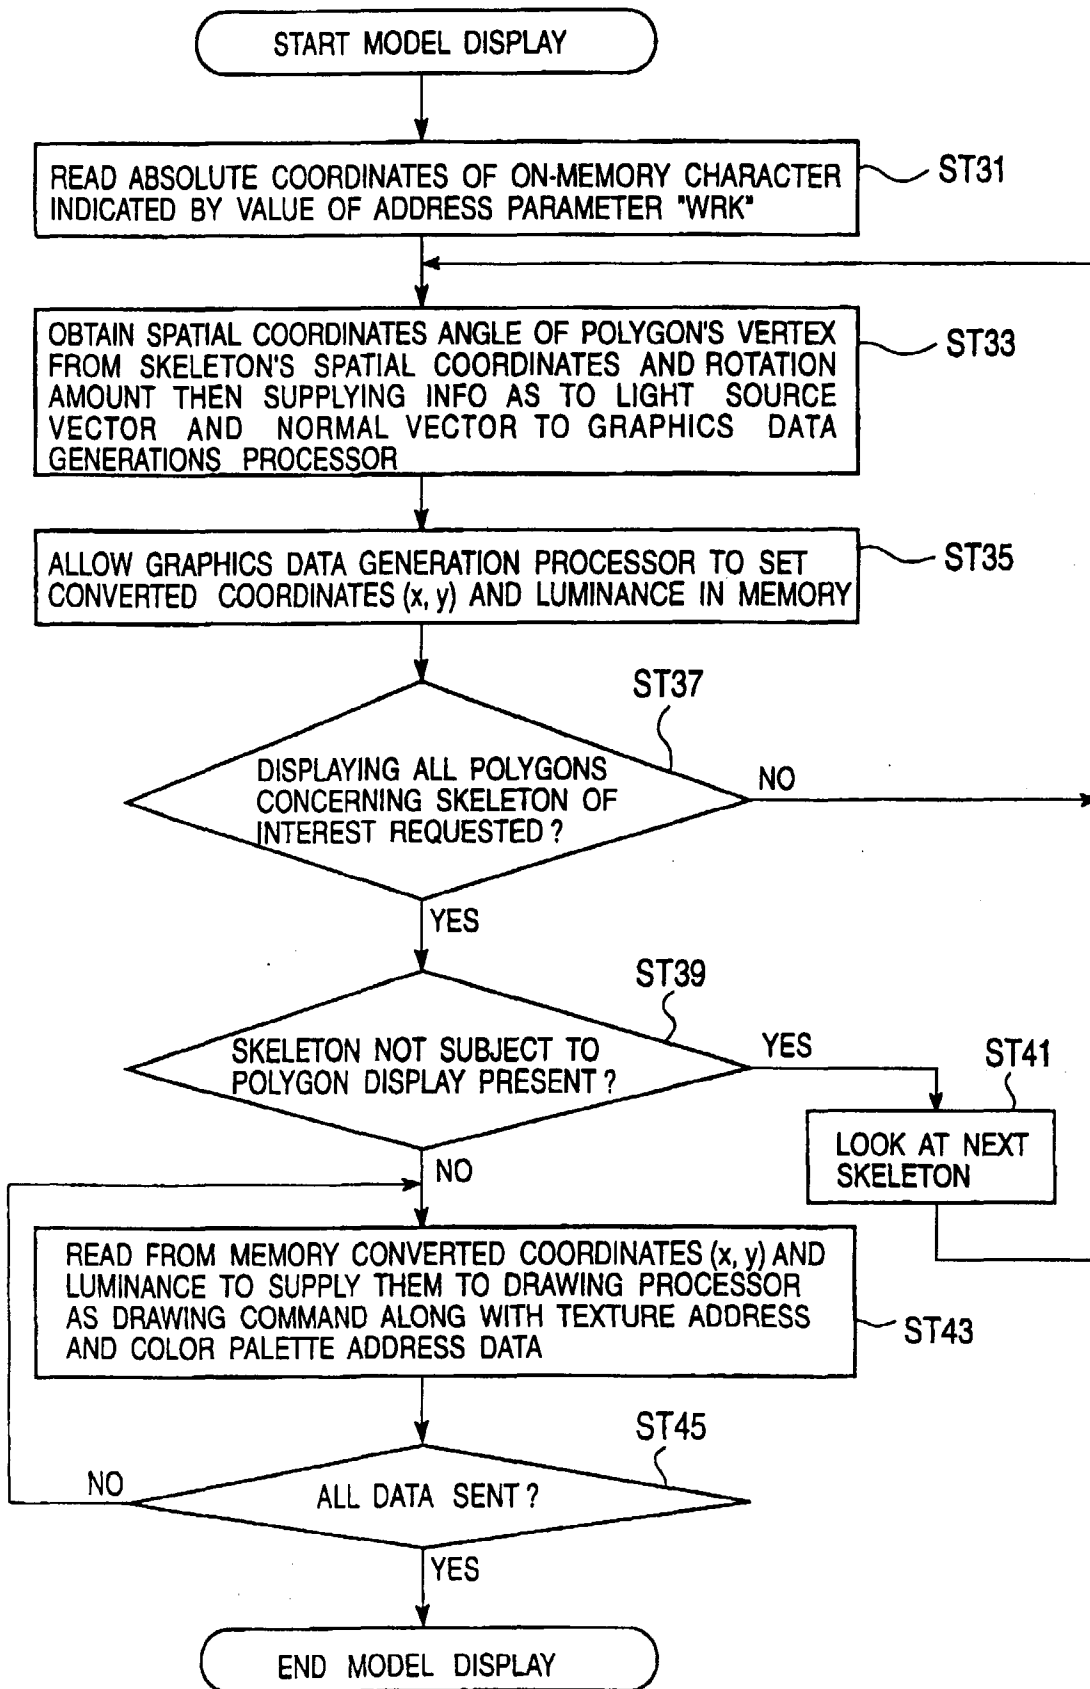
START MODEL DISPLAY

READ ABSOLUTE COORDINATES OF ON-MEMORY CHARACTER INDICATED BY VALUE OF ADDRESS PARAMETER "WRK"

ST31

OBTAIN SPATIAL COORDINATES ANGLE OF POLYGON'S VERTEX FROM SKELETON'S SPATIAL COORDINATES AND ROTATION AMOUNT THEN SUPPLYING INFO AS TO LIGHT SOURCE VECTOR AND NORMAL VECTOR TO GRAPHICS DATA GENERATIONS PROCESSOR

ST33

ALLOW GRAPHICS DATA GENERATION PROCESSOR TO SET CONVERTED COORDINATES (x, y) AND LUMINANCE IN MEMORY

ST35

ST37

DISPLAYING ALL POLYGONS CONCERNING SKELETON OF INTEREST REQUESTED ?

NO

YES

ST39

SKELETON NOT SUBJECT TO POLYGON DISPLAY PRESENT ?

YES

ST41

LOOK AT NEXT SKELETON

NO

READ FROM MEMORY CONVERTED COORDINATES (x, y) AND LUMINANCE TO SUPPLY THEM TO DRAWING PROCESSOR AS DRAWING COMMAND ALONG WITH TEXTURE ADDRESS AND COLOR PALETTE ADDRESS DATA

ST43

ST45

NO

ALL DATA SENT ?

YES

END MODEL DISPLAY